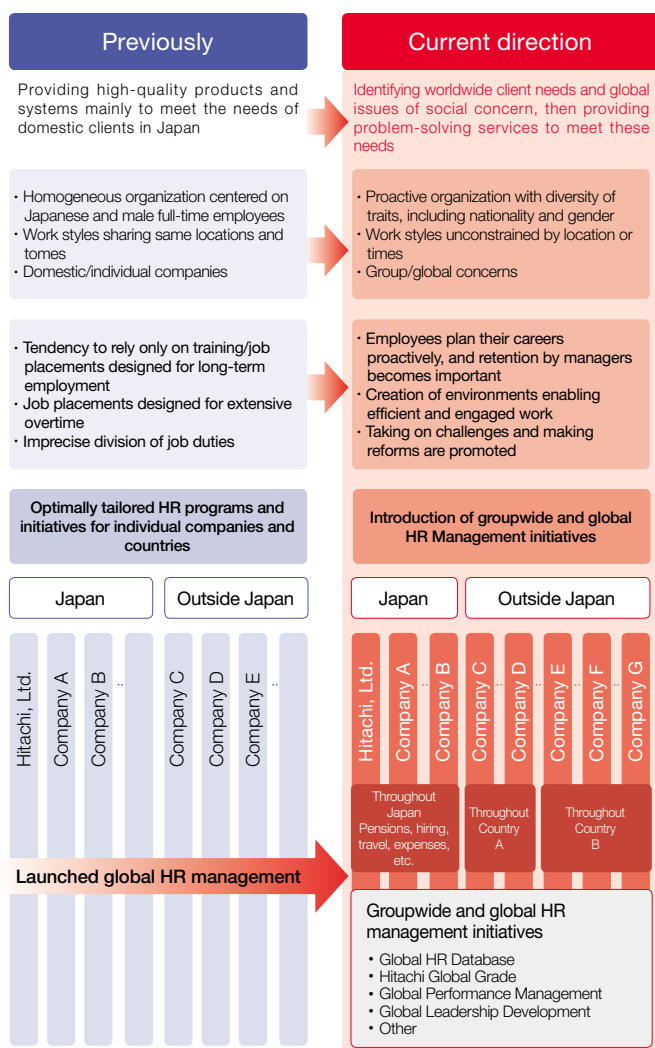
Previously

Current direction

Providing high-quality products and systems mainly to meet the needs of domestic clients in Japan

Identifying worldwide client needs and global issues of social concern, then providing problem-solving services to meet these needs

・Homogeneous organization centered on Japanese and male full-time employees
・Work styles sharing same locations and tomes
・Domestic/individual companies

・Proactive organization with diversity of traits, including nationality and gender
・Work styles unconstrained by location or times
・Group/global concerns

・Tendency to rely only on training/job placements designed for long-term employment
・Job placements designed for extensive overtime
・Imprecise division of job duties

・Employees plan their careers proactively, and retention by managers becomes important
・Creation of environments enabling efficient and engaged work
・Taking on challenges and making reforms are promoted

Optimally tailored HR programs and initiatives for individual companies and countries

Introduction of groupwide and global HR Management initiatives

Japan

Outside Japan

Japan

Outside Japan

Hitachi, Ltd.

Company A

Company B

..

Company C

Company D

Company E

..

Hitachi, Ltd.

Company A

..

Company B

Company C

..

Company D

..

Company E

..

Company F

..

Company G

Throughout Japan Pensions, hiring, travel, expenses, etc.

Throughout Country A

Throughout Country B

Launched global HR management

Groupwide and global HR management initiatives

• Global HR Database
• Hitachi Global Grade
• Global Performance Management
• Global Leadership Development
• Other